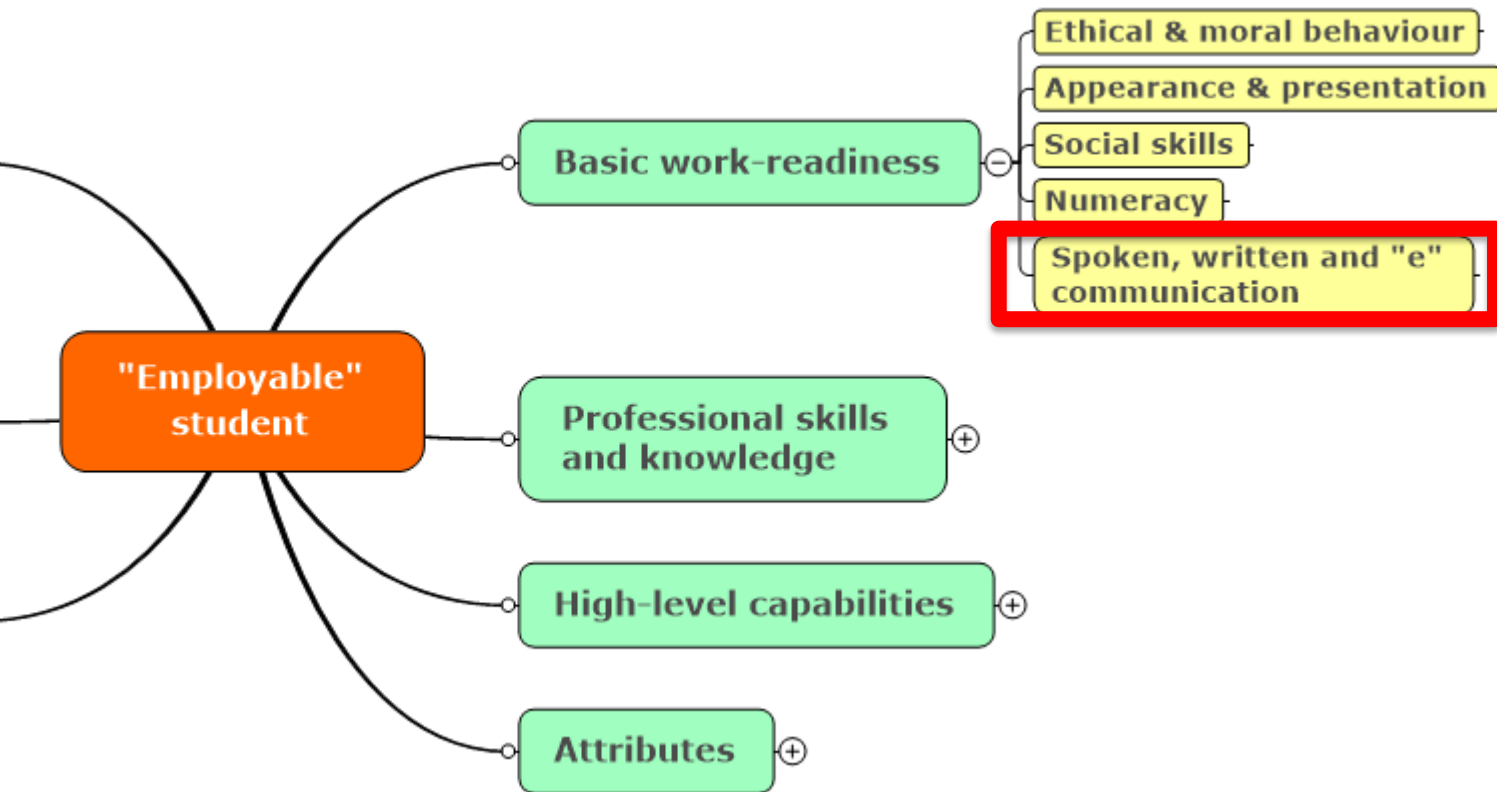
"Employable" student

Basic work-readiness

Ethical & moral behaviour

Appearance & presentation

Social skills

Numeracy

Spoken, written and "e" communication

Professional skills and knowledge

High-level capabilities

Attributes